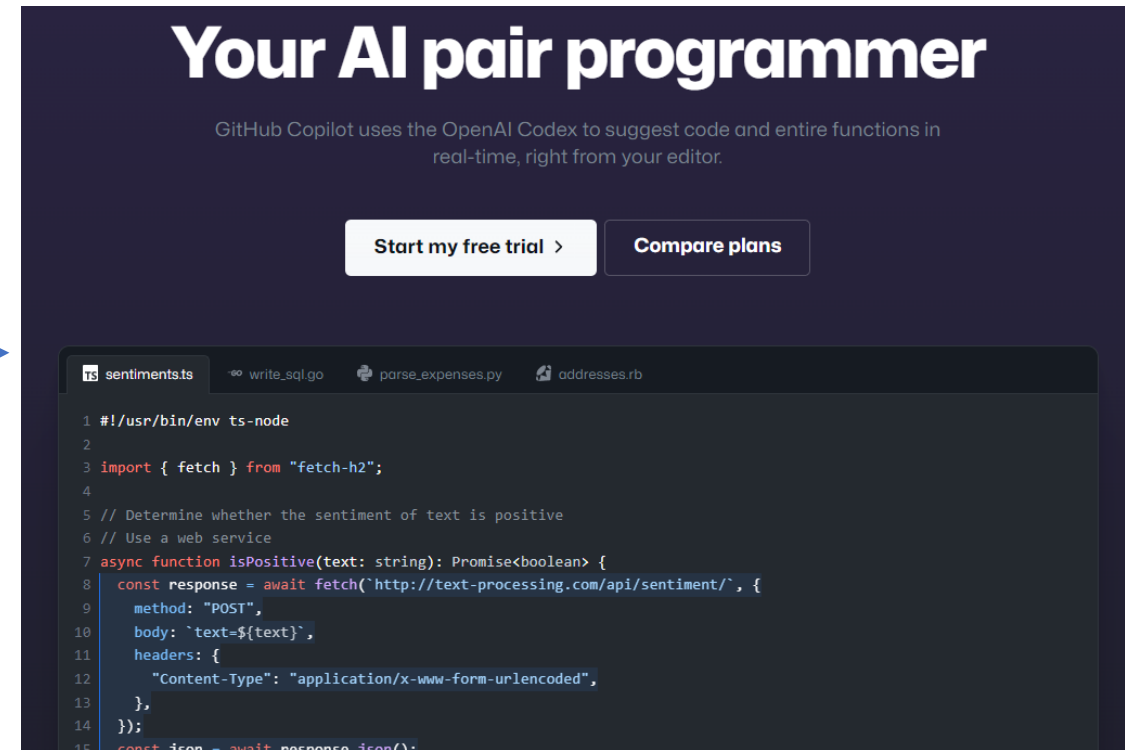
# Your AI pair programmer

GitHub Copilot uses the OpenAI Codex to suggest code and entire functions in real-time, right from your editor.

Start my free trial >

Compare plans

TS sentiments.ts   write_sql.go   parse_expenses.py   addresses.rb

```
1 #!/usr/bin/env ts-node
2
3 import { fetch } from "fetch-h2";
4
5 // Determine whether the sentiment of text is positive
6 // Use a web service
7 async function isPositive(text: string): Promise<boolean> {
8   const response = await fetch(`http://text-processing.com/api/sentiment/`, {
9     method: "POST",
10    body: `text=${text}`,
11    headers: {
12      "Content-Type": "application/x-www-form-urlencoded",
13    },
14  });
15  const json = await response.json();
```